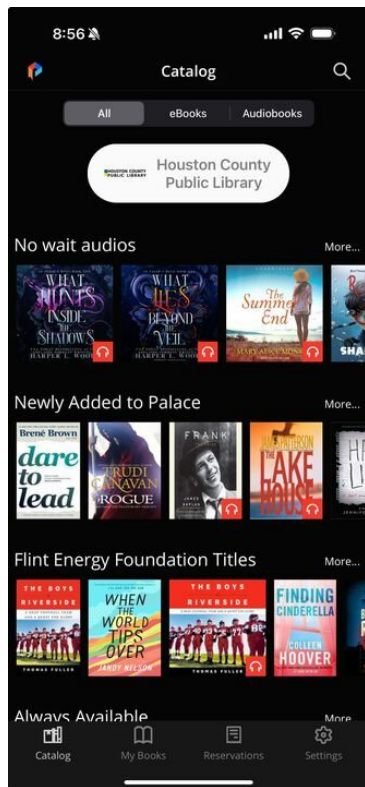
8:56

Catalog

All
eBooks
Audiobooks

HOUSTON COUNTY PUBLIC LIBRARY
Houston County Public Library

No wait audios
More...

WHAT HUNTS INSIDE THE SHADOWS
HARPER L. WOODS

WHAT LIES BEYOND THE VEIL
HARPER L. WOODS

The Summer's End
MARY ALICE MONROE

Newly Added to Palace
More...

Brené Brown
dare to lead

TRUDI CANAVAN
ROGUE

FRANK
JAMES KAPLAN

JAMES PATTERSON
THE LAKE HOUSE

Flint Energy Foundation Titles
More...

THE BOYS OF RIVERSIDE
THOMAS FULLER

WHEN THE WORLD TIPS OVER
JANDY NELSON

THE BOYS OF RIVERSIDE
THOMAS FULLER

FINDING CINDERELLA
COLLEEN HOOVER

Always Available
More...

Catalog
My Books
Reservations
Settings